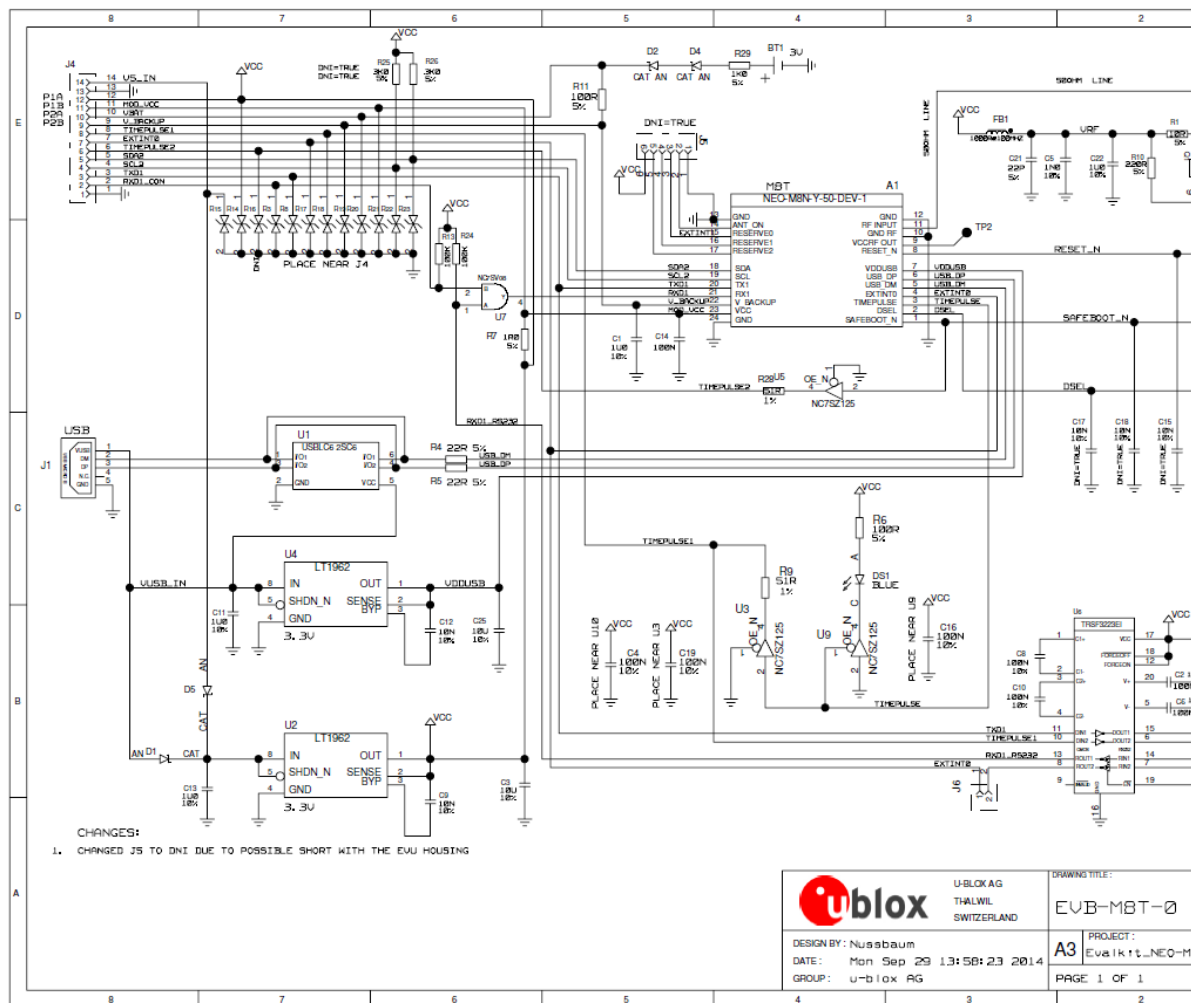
8 7 6 5 4 3 2

E

D

C

B

A

J4
P1A
P1B
P2A
P2B
14 V5_IN
13
12
11 MOD_VCC
10 VBAT
9 V_BACKUP
8 TIMEPULSE1
7 EXTINT0
6 TIMEPULSE2
5 SDA2
4 SCL2
3 TXD1
2 RXD1_CON
1

VCC
DNI=TRUE
DNI=TRUE
R25 3K0 10%
R26 3K0 5%
VCC

D2 D4
CAT AN CAT AN
R29 1K0 5%
BT1 3V

R11 100R 5%

DNI=TRUE

VCC

50OHM LINE
VCC
FB1
1000R@100MHz
VRF
R1 10R
C21 22P 5%
C5 1N0 10%
C22 1U0 10%
R10 220R 5%

R15 R14 R16 R3 R17 R18 R19 R20 R21 R22 R23
DNI
PLACE NEAR J4

VCC
R13 100K
R24 100K
NC7SV08
U7
R7 100 5%

M8T
NEO-M8N-Y-50-DEV-1
A1
GND 13
ANT_ON 14
RESERVE0 15
RESERVE1 16
RESERVE2 17
SDA 18
SCL 19
TX1 20
RX1 21
V_BACKUP 22
VCC 23
GND 24
GND 12
RF INPUT 11
GND RF 10
VCCRF OUT 9
RESET_N 8
VDDUSB 7
USB_DP 6
USB_DM 5
EXTINT0 4
TIMEPULSE 3
DSEL 2
SAFEBOOT_N 1
EXTINT1
SDA2
SCL2
TXD1
RXD1
V_BACKUP
MOD_VCC
VDDUSB
USB_DP
USB_DM
EXTINT0
TIMEPULSE
DSEL

TP2
RESET_N
SAFEBOOT_N
DSEL

C1 1U0 10%
C14 100N

TIMEPULSE2
R28 U5
R10 1%
OE_N
NC7SZ125

C17 10N 10% DNI=TRUE
C18 10N 10% DNI=TRUE
C15 10N 10% DNI=TRUE

RXD1_RS232

USB
J1
VBUS
DM
DP
N.C.
GND

U1
USBLC6-2SC6
I/O1
I/O2
GND
VCC
I/O1
I/O2
R4 22R 5%
R5 22R 5%
USB_DM
USB_DP

TIMEPULSE1

VCC
R6 100R 5%
A
DS1 BLUE
C

R9 51R 1%
U3
OE_N
NC7SZ125
U9
OE_N
NC7SZ125
PLACE NEAR U9
VCC
C16 100N 10%

VCC
C4 100N 10%
PLACE NEAR U10
VCC
C19 100N 10%
PLACE NEAR U3

TIMEPULSE

U4
LT1962
8 IN
5 SHDN_N
4 GND
OUT 1
SENSE 2
BYP 3
3.3V
VUSB_IN
VDDUSB
C11 1U0 10%
C12 10N 10%
C25 10U 10%

D5
AN
CAT

U2
LT1962
IN
SHDN_N
GND
OUT
SENSE
BYP
3.3V
VCC
AN D1 CAT
C13 1U0 10%
C9 10N 10%
C3 10U 10%

U6
TRSF3223EI
C8 100N 10%
C10 100N 10%
FORCEOFF
FORCEON
C2 100
C6 100
TXD1
TIMEPULSE1
RXD1_RS232
EXTINT0
J6

CHANGES:
1. CHANGED J5 TO DNI DUE TO POSSIBLE SHORT WITH THE EVU HOUSING

u-blox
U-BLOX AG
THALWIL
SWITZERLAND
DRAWING TITLE:
EVB-M8T-0
A3
PROJECT:
Evalkit_NEO-M
DESIGN BY: Nussbaum
DATE: Mon Sep 29 13:58:23 2014
GROUP: u-blox AG
PAGE 1 OF 1